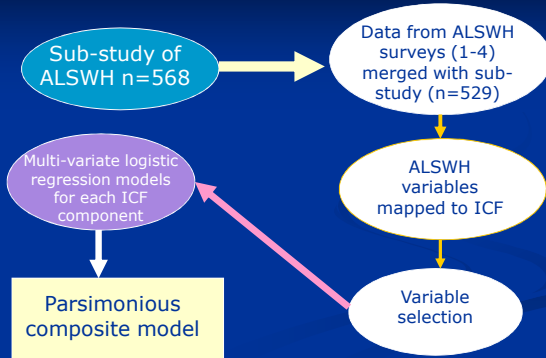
Sub-study of ALSWH n=568

Data from ALSWH surveys (1-4) merged with sub-study (n=529)

ALSWH variables mapped to ICF

Variable selection

Multi-variate logistic regression models for each ICF component

Parsimonious composite model